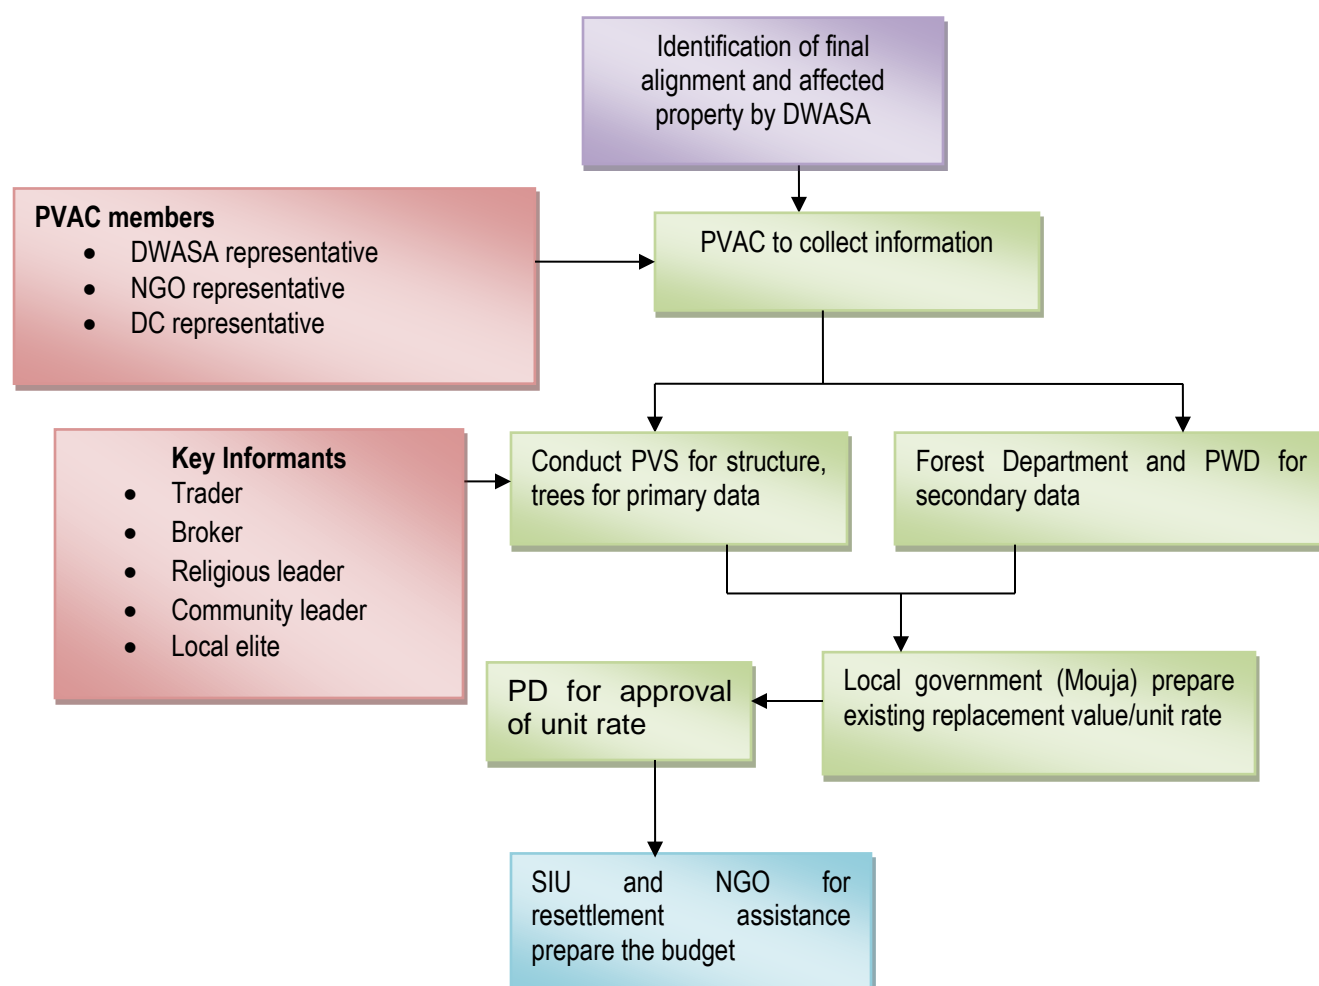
Identification of final alignment and affected property by DWASA

PVAC members
- DWASA representative
- NGO representative
- DC representative

PVAC to collect information

Key Informants
- Trader
- Broker
- Religious leader
- Community leader
- Local elite

Conduct PVS for structure, trees for primary data

Forest Department and PWD for secondary data

PD for approval of unit rate

Local government (Mouja) prepare existing replacement value/unit rate

SIU and NGO for resettlement assistance prepare the budget